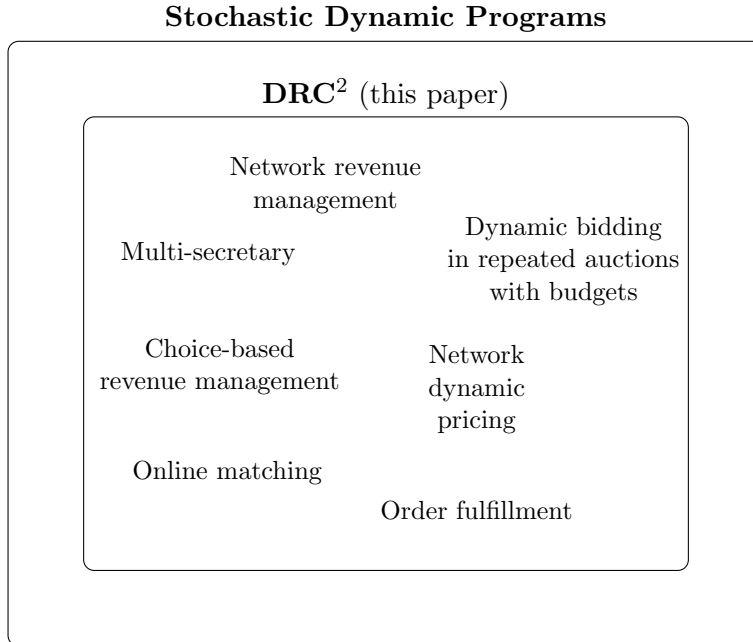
**Stochastic Dynamic Programs**

**DRC**$^2$ (this paper)

Network revenue management

Multi-secretary

Dynamic bidding in repeated auctions with budgets

Choice-based revenue management

Network dynamic pricing

Online matching

Order fulfillment